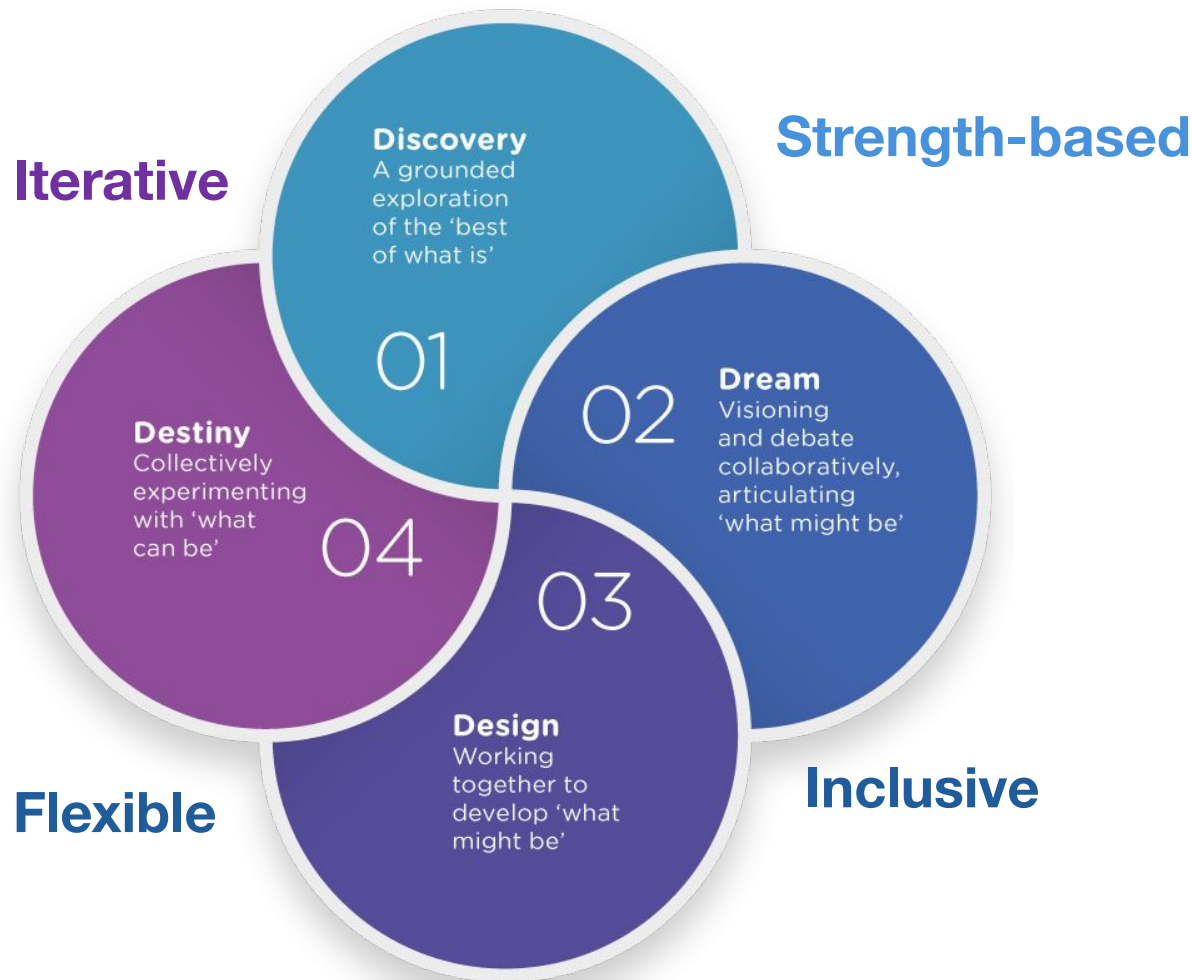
Iterative

Discovery
A grounded exploration of the 'best of what is'

01

Strength-based

02

Dream
Visioning and debate collaboratively, articulating 'what might be'

Destiny
Collectively experimenting with 'what can be'

04

03

Design
Working together to develop 'what might be'

Flexible

Inclusive